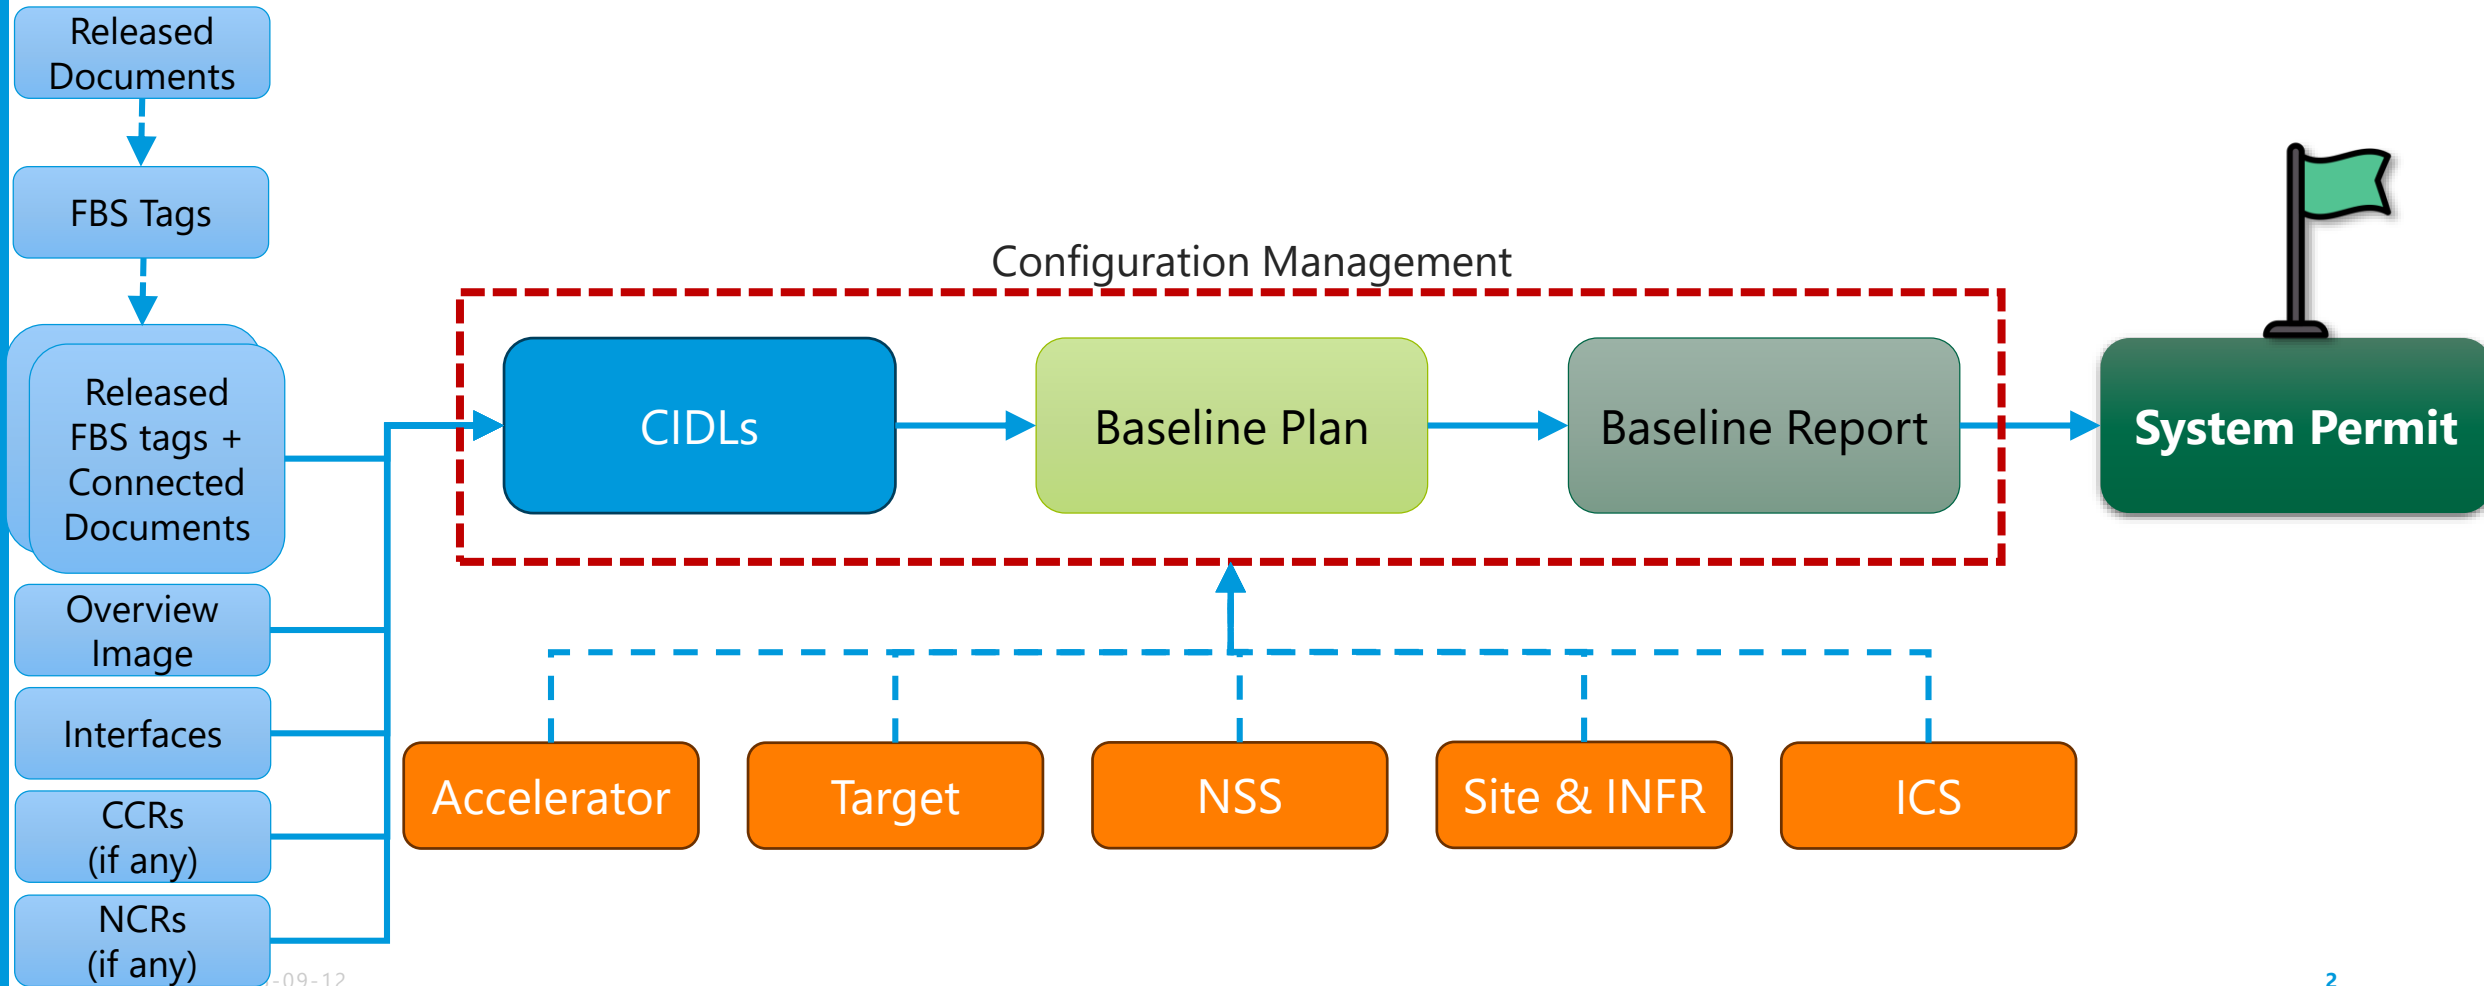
Released Documents

FBS Tags

Released FBS tags + Connected Documents

Overview Image

Interfaces

CCRs (if any)

NCRs (if any)

Configuration Management

CIDLs

Baseline Plan

Baseline Report

System Permit

Accelerator

Target

NSS

Site & INFR

ICS

-09-12

2